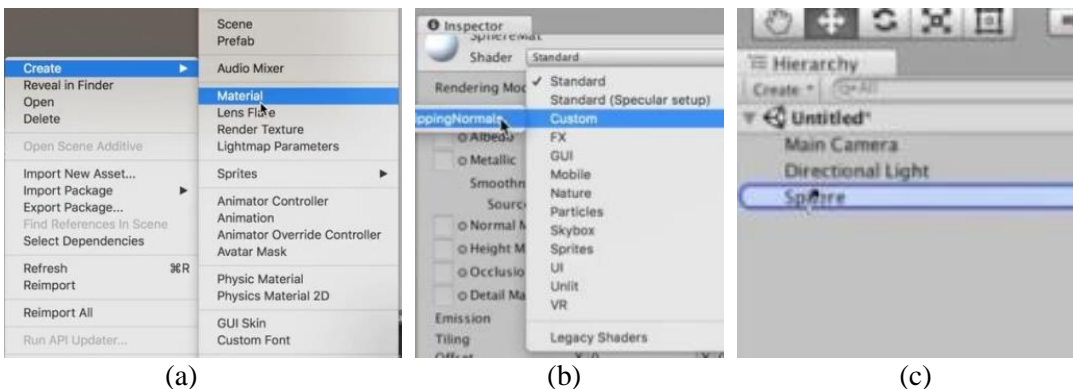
Create
Reveal in Finder
Open
Delete

Open Scene Additive

Import New Asset...
Import Package
Export Package...
Find References In Scene
Select Dependencies

Refresh ⌘R
Reimport

Reimport All

Run API Updater...

Scene
Prefab

Audio Mixer

Material
Lens Flare
Render Texture
Lightmap Parameters

Sprites

Animator Controller
Animation
Animator Override Controller
Avatar Mask

Physic Material
Physics Material 2D

GUI Skin
Custom Font

(a)

Inspector
SphereMat
Shader Standard
Rendering Mod
ppingNormals
Albedo
Metallic
Smoothn
Sourc
Normal M
Height M
Occlusio
Detail Ma
Emission
Tiling
Offset

✓ Standard
Standard (Specular setup)
Custom
FX
GUI
Mobile
Nature
Particles
Skybox
Sprites
UI
Unlit
VR

Legacy Shaders

(b)

Hierarchy
Create * Q*All
Untitled*
Main Camera
Directional Light
Sphere

(c)